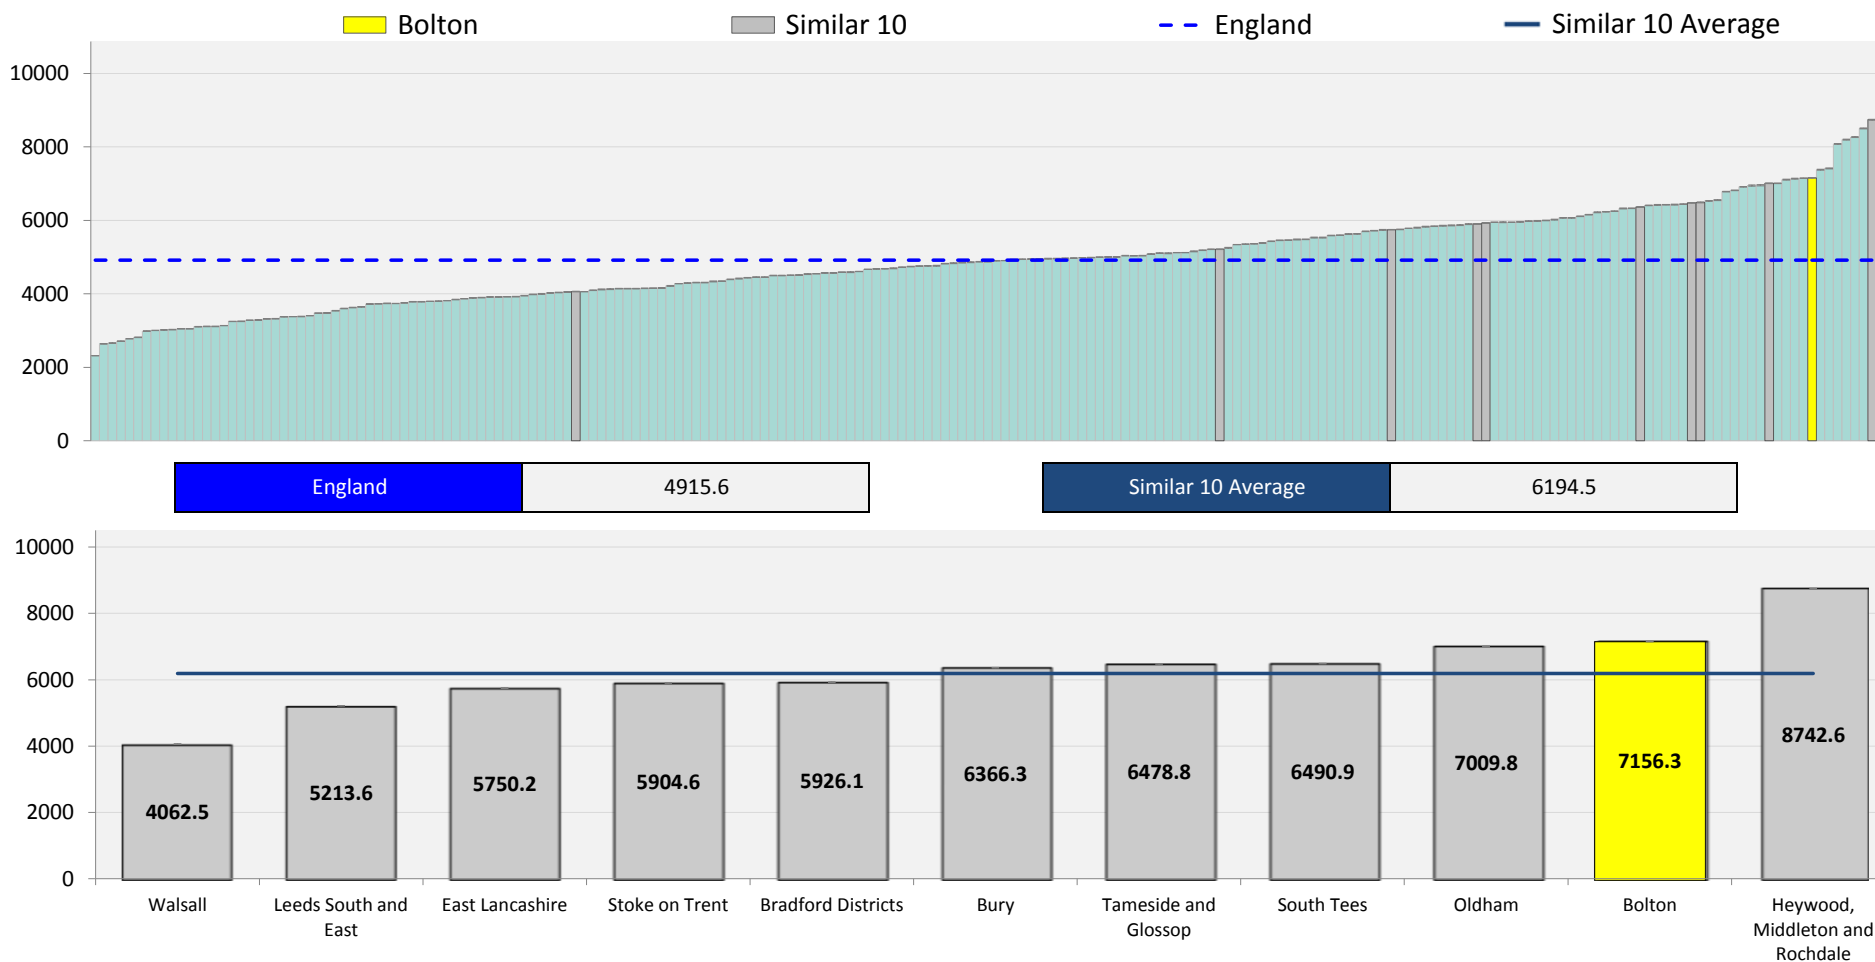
Bolton
Similar 10
England
Similar 10 Average

10000
8000
6000
4000
2000
0

| England | 4915.6 |
|---|---|

| Similar 10 Average | 6194.5 |
|---|---|

10000
8000
6000
4000
2000
0

4062.5
5213.6
5750.2
5904.6
5926.1
6366.3
6478.8
6490.9
7009.8
7156.3
8742.6

Walsall
Leeds South and East
East Lancashire
Stoke on Trent
Bradford Districts
Bury
Tameside and Glossop
South Tees
Oldham
Bolton
Heywood, Middleton and Rochdale